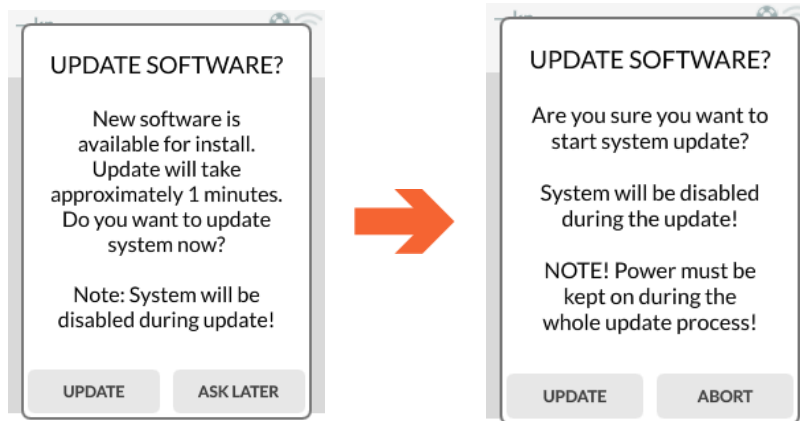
UPDATE SOFTWARE?

New software is available for install. Update will take approximately 1 minutes. Do you want to update system now?

Note: System will be disabled during update!

UPDATE

ASK LATER

UPDATE SOFTWARE?

Are you sure you want to start system update?

System will be disabled during the update!

NOTE! Power must be kept on during the whole update process!

UPDATE

ABORT